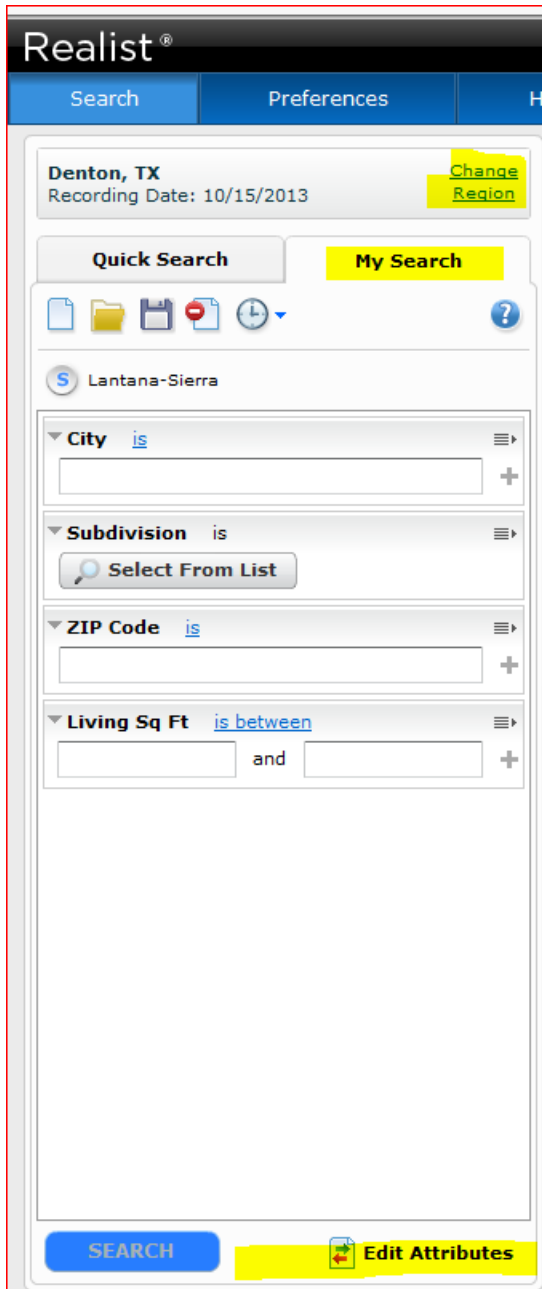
Realist®

Search | Preferences | H

Denton, TX
Recording Date: 10/15/2013

Change Region

Quick Search | My Search

S Lantana-Sierra

City is

Subdivision is

Select From List

ZIP Code is

Living Sq Ft is between

and

SEARCH

Edit Attributes